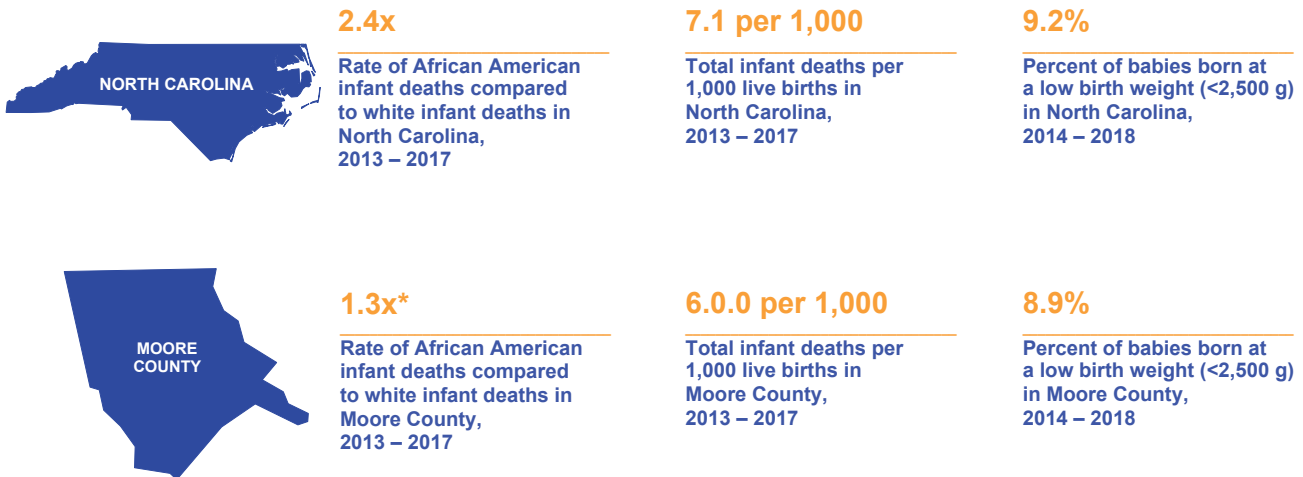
NORTH CAROLINA

2.4x

Rate of African American infant deaths compared to white infant deaths in North Carolina, 2013 – 2017

7.1 per 1,000

Total infant deaths per 1,000 live births in North Carolina, 2013 – 2017

9.2%

Percent of babies born at a low birth weight (<2,500 g) in North Carolina, 2014 – 2018

MOORE COUNTY

1.3x*

Rate of African American infant deaths compared to white infant deaths in Moore County, 2013 – 2017

6.0.0 per 1,000

Total infant deaths per 1,000 live births in Moore County, 2013 – 2017

8.9%

Percent of babies born at a low birth weight (<2,500 g) in Moore County, 2014 – 2018